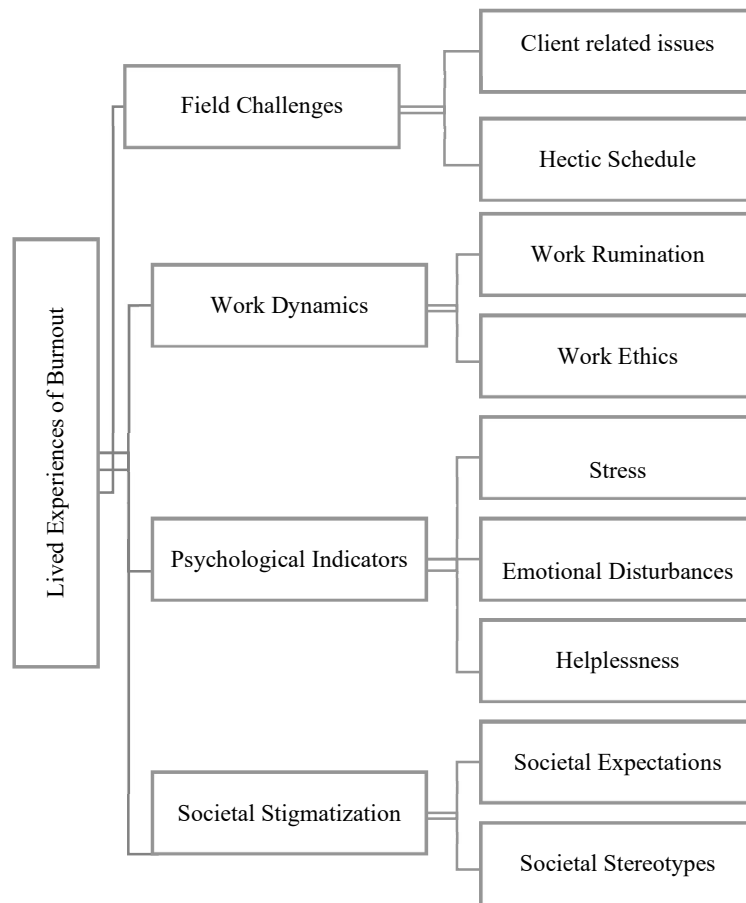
Lived Experiences of Burnout

Field Challenges

Client related issues

Hectic Schedule

Work Dynamics

Work Rumination

Work Ethics

Psychological Indicators

Stress

Emotional Disturbances

Helplessness

Societal Stigmatization

Societal Expectations

Societal Stereotypes